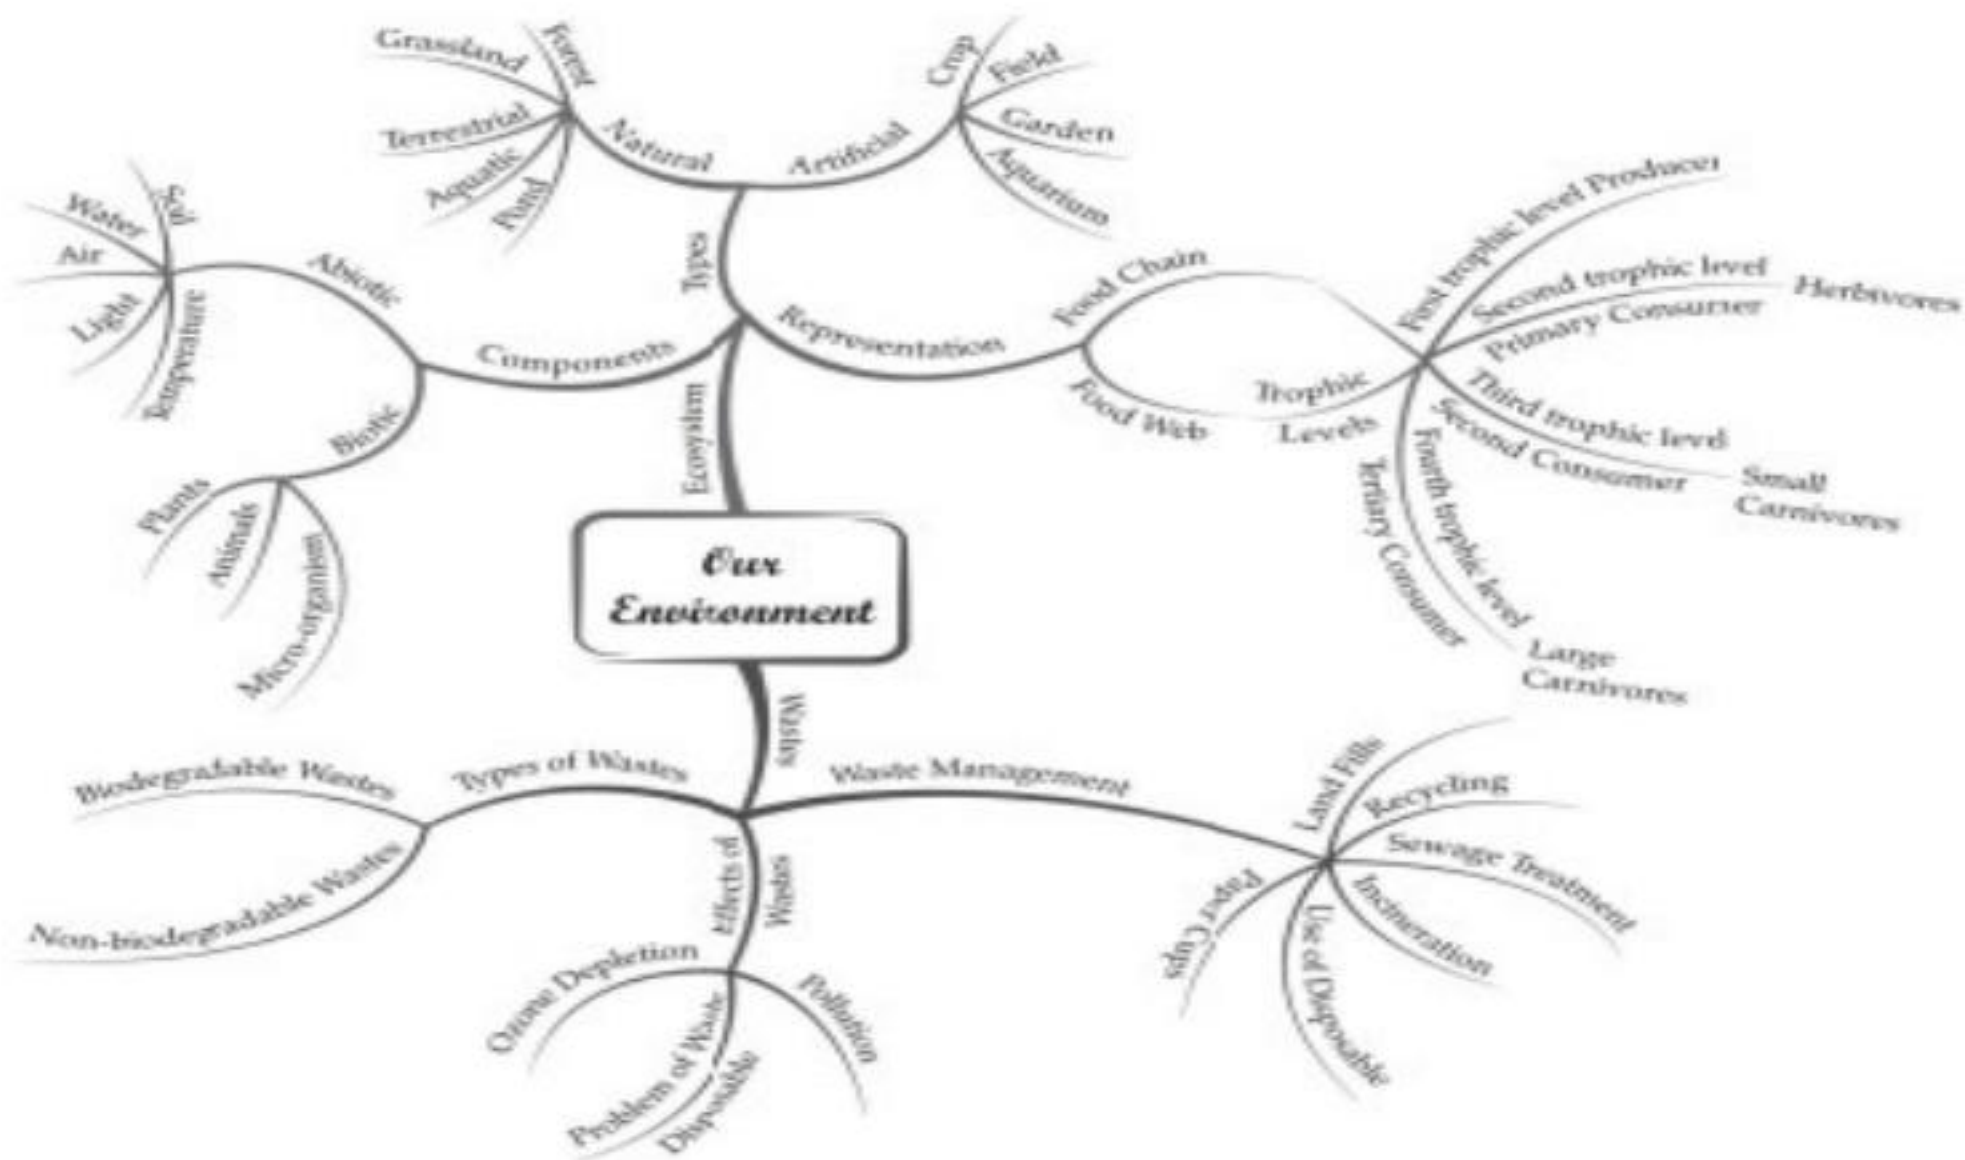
Our Environment

Ecosystem

Types

Natural

Grassland

Forest

Terrestrial

Aquatic

Pond

Artificial

Crop

Field

Garden

Aquarium

Components

Abiotic

Water

Soil

Air

Light

Temperature

Biotic

Plants

Animals

Micro-organism

Representation

Food Chain

Food Web

Trophic Levels

First trophic level Producer

Second trophic level

Primary Consumer

Herbivores

Third trophic level

Second Consumer

Small Carnivores

Fourth trophic level

Tertiary Consumer

Large Carnivores

Wastes

Types of Wastes

Biodegradable Wastes

Non-biodegradable Wastes

Effects of Wastes

Ozone Depletion

Problem of Waste Disposable

Pollution

Waste Management

Land Fills

Recycling

Sewage Treatment

Incineration

Use of Disposable

Paper Cups